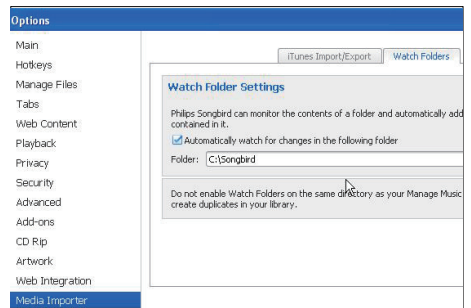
Options

Main
Hotkeys
Manage Files
Tabs
Web Content
Playback
Privacy
Security
Advanced
Add-ons
CD Rip
Artwork
Web Integration
Media Importer

iTunes Import/Export
Watch Folders

Watch Folder Settings

Philips Songbird can monitor the contents of a folder and automatically add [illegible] contained in it.

Automatically watch for changes in the following folder

Folder: C:\Songbird

Do not enable Watch Folders on the same directory as your Manage Music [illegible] create duplicates in your library.